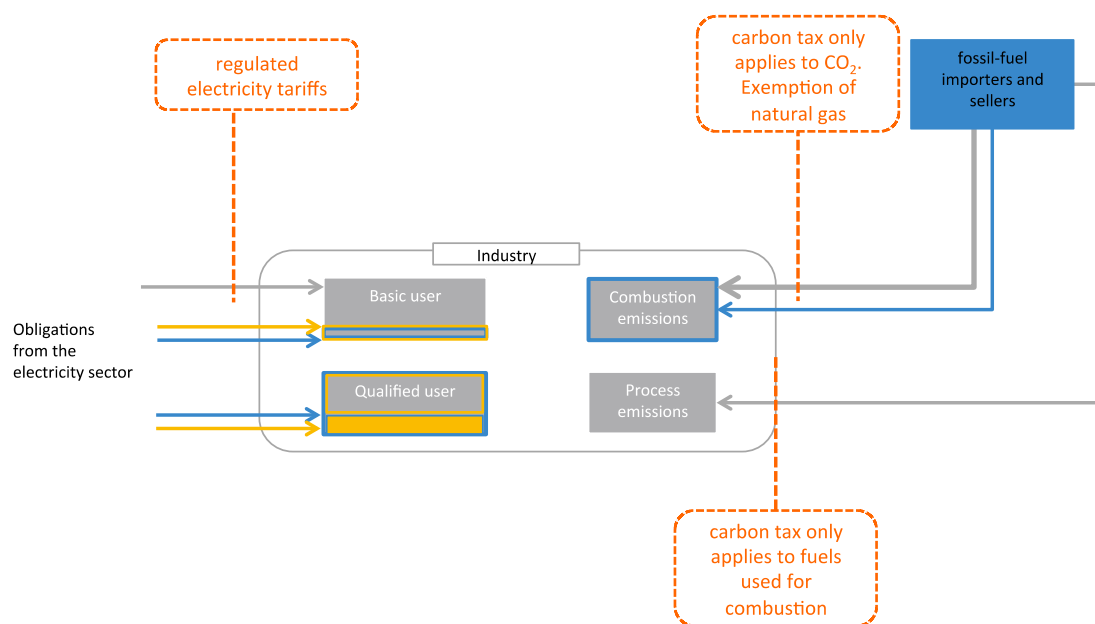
regulated electricity tariffs

carbon tax only applies to $CO_2$. Exemption of natural gas

fossil-fuel importers and sellers

Industry

Basic user

Combustion emissions

Obligations from the electricity sector

Qualified user

Process emissions

carbon tax only applies to fuels used for combustion